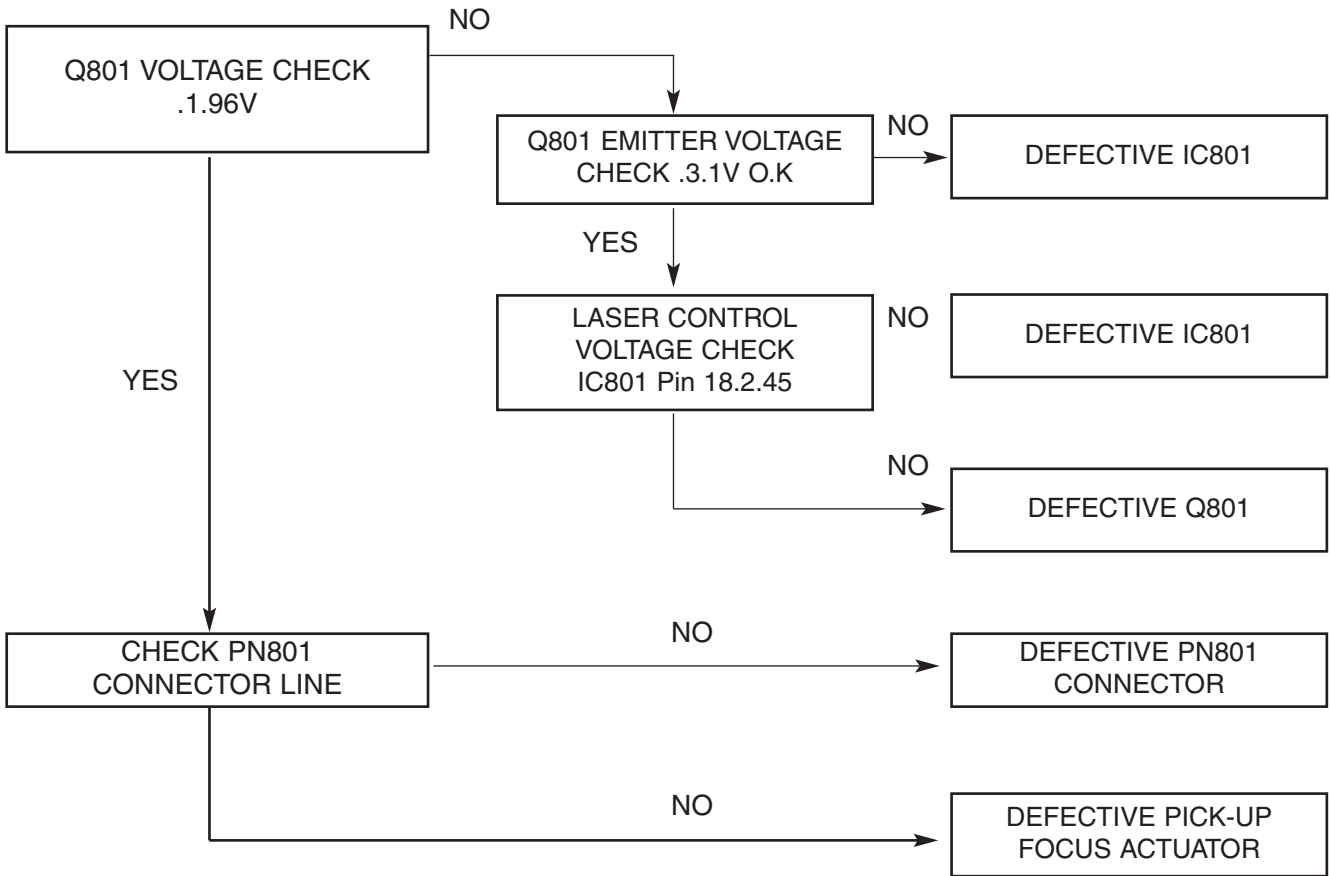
Q801 VOLTAGE CHECK
.1.96V

NO

Q801 EMITTER VOLTAGE
CHECK .3.1V O.K

NO

DEFECTIVE IC801

YES

LASER CONTROL
VOLTAGE CHECK
IC801 Pin 18.2.45

NO

DEFECTIVE IC801

YES

NO

DEFECTIVE Q801

CHECK PN801
CONNECTOR LINE

NO

DEFECTIVE PN801
CONNECTOR

NO

DEFECTIVE PICK-UP
FOCUS ACTUATOR